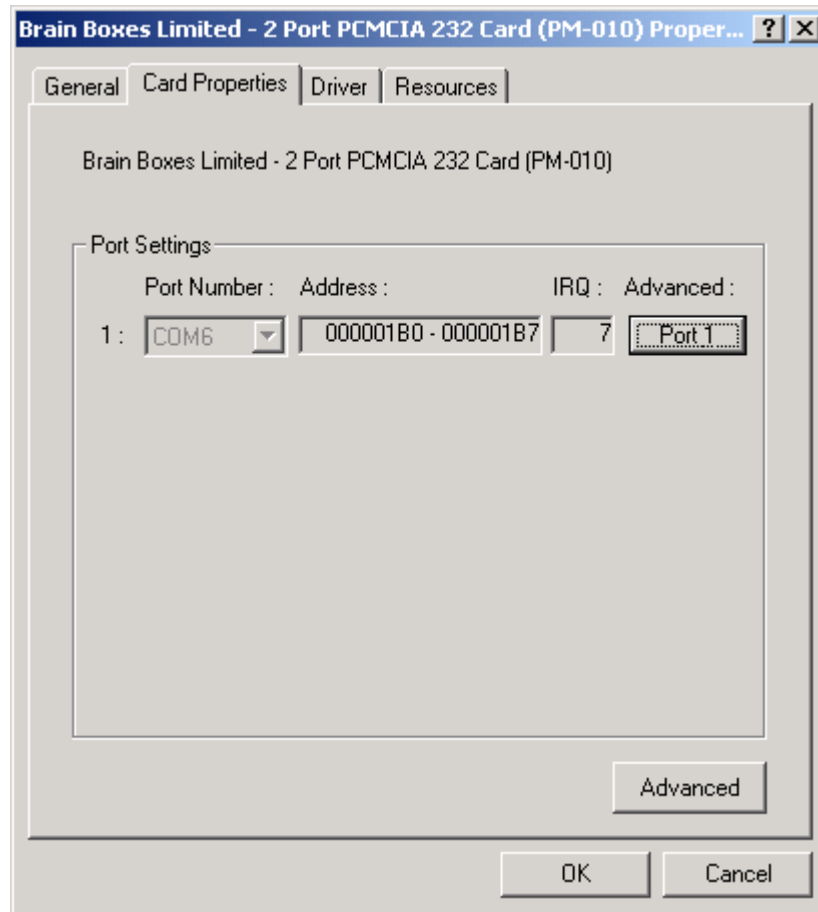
Brain Boxes Limited - 2 Port PCMCIA 232 Card (PM-010) Proper... ? ×

General | Card Properties | Driver | Resources

Brain Boxes Limited - 2 Port PCMCIA 232 Card (PM-010)

Port Settings

| | Port Number : | Address : | IRQ : | Advanced : |
|---|---|---|---|---|
| 1 : | COM6 | 000001B0 - 000001B7 | 7 | Port 1 |

Advanced

OK Cancel